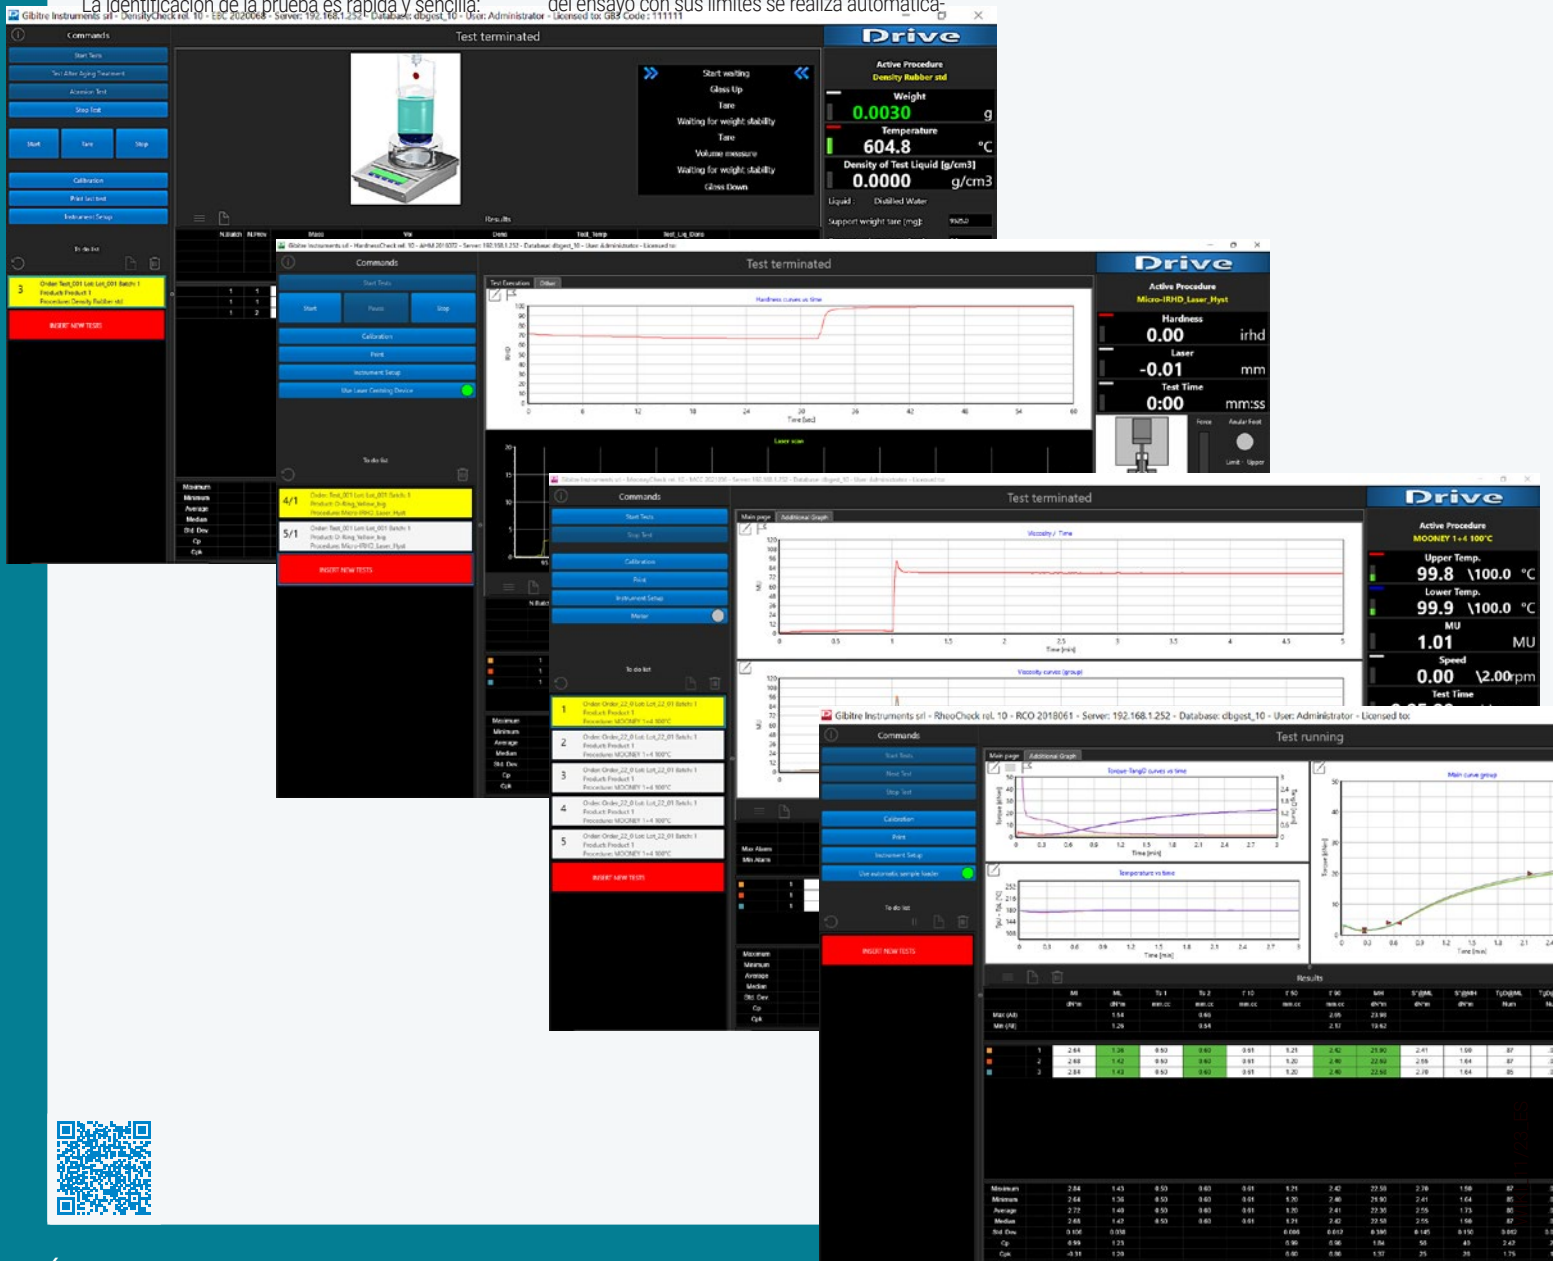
La identificación de la prueba es rápida y sencilla: del ensayo con sus límites se realiza automática-

Gibitre Instruments srl - DensityCheck rel. 10 - EBC 2020068 - Server: 192.168.1.252 - Database: dbgest_10 - User: Administrator - Licensed to: GBS Code: 111111

Commands
Start Tests
Test After Aging Treatment
Abrasion Test
Stop Test
Start
Tare
Stop
Calibration
Print last test
Instrument Setup
To do list
3 Order: Test_001 Lot: Lot_001 Batch: 1 Product: Product 1 Procedure: Density Rubber std
INSERT NEW TESTS

Test terminated
Start waiting
Glass Up
Tare
Waiting for weight stability
Tare
Volume measure
Waiting for weight stability
Glass Down
Results

Drive
Active Procedure
Density Rubber std
Weight
0.0030 g
Temperature
604.8 °C
Density of Test Liquid [g/cm3]
0.0000 g/cm3
Liquid Distilled Water
Support weight tare (mg):

Maximum
Minimum
Average
Median
Std Dev
Cp
Cpk

Gibitre Instruments srl - HardnessCheck rel. 10 - AHM 2016072 - Server: 192.168.1.252 - Database: dbgest_10 - User: Administrator - Licensed to:
Commands
Start Tests
Start
Pause
Stop
Calibration
Print
Instrument Setup
Use Laser Centring Device
To do list
4/1 Order: Test_001 Lot: Lot_001 Batch: 1 Product: O-Ring_Yellow_big Procedure: Micro-IRHD_Laser_Hyst
5/1 Order: Test_001 Lot: Lot_001 Batch: 1 Product: O-Ring_Yellow_big Procedure: Micro-IRHD_Laser_Hyst
INSERT NEW TESTS

Test terminated
Test Execution Other
Hardness curves vs time
Time [sec]
Laser scan

Drive
Active Procedure
Micro-IRHD_Laser_Hyst
Hardness
0.00 irhd
Laser
-0.01 mm
Test Time
0:00 mm:ss

Gibitre Instruments srl - MooneyCheck rel. 10 - MCT 2021

Commands
Start Tests
Stop Test
Calibration
Print
Instrument Setup
Motor
To do list
1 Order: Order_22_0 Lot: Lot_22_01 Batch: 1 Product: Product 1 Procedure: MOONEY 1+4 100°C
2 Order: Order_22_0 Lot: Lot_22_01 Batch: 1 Product: Product 1 Procedure: MOONEY 1+4 100°C
3 Order: Order_22_0 Lot: Lot_22_01 Batch: 1 Product: Product 1 Procedure: MOONEY 1+4 100°C
4 Order: Order_22_0 Lot: Lot_22_01 Batch: 1 Product: Product 1 Procedure: MOONEY 1+4 100°C
5 Order: Order_22_0 Lot: Lot_22_01 Batch: 1 Product: Product 1 Procedure: MOONEY 1+4 100°C
INSERT NEW TESTS

Test terminated
Main page Additional Graph
Viscosity / Time
Time [min]
Viscosity curves (group)

Drive
Active Procedure
MOONEY 1+4 100°C
Upper Temp.
99.8 \100.0 °C
Lower Temp.
99.9 \100.0 °C
MU
1.01 MU
Speed
0.00 \2.00rpm
Test Time

Gibitre Instruments srl - RheoCheck rel. 10 - RCO 2018061 - Server: 192.168.1.252 - Database: dbgest_10 - User: Administrator - Licensed to:
Commands
Start Tests
Next Test
Stop Test
Calibration
Print
Instrument Setup
Use automatic sample loader
To do list
INSERT NEW TESTS

Test running
Main page Additional Graph
Torque-TangD curves vs time
Time [min]
Temperature vs time
Main curve group
Results

Max Alarm
Min Alarm
Maximum
Minimum
Average
Median
Std. Dev
Cp
Cpk